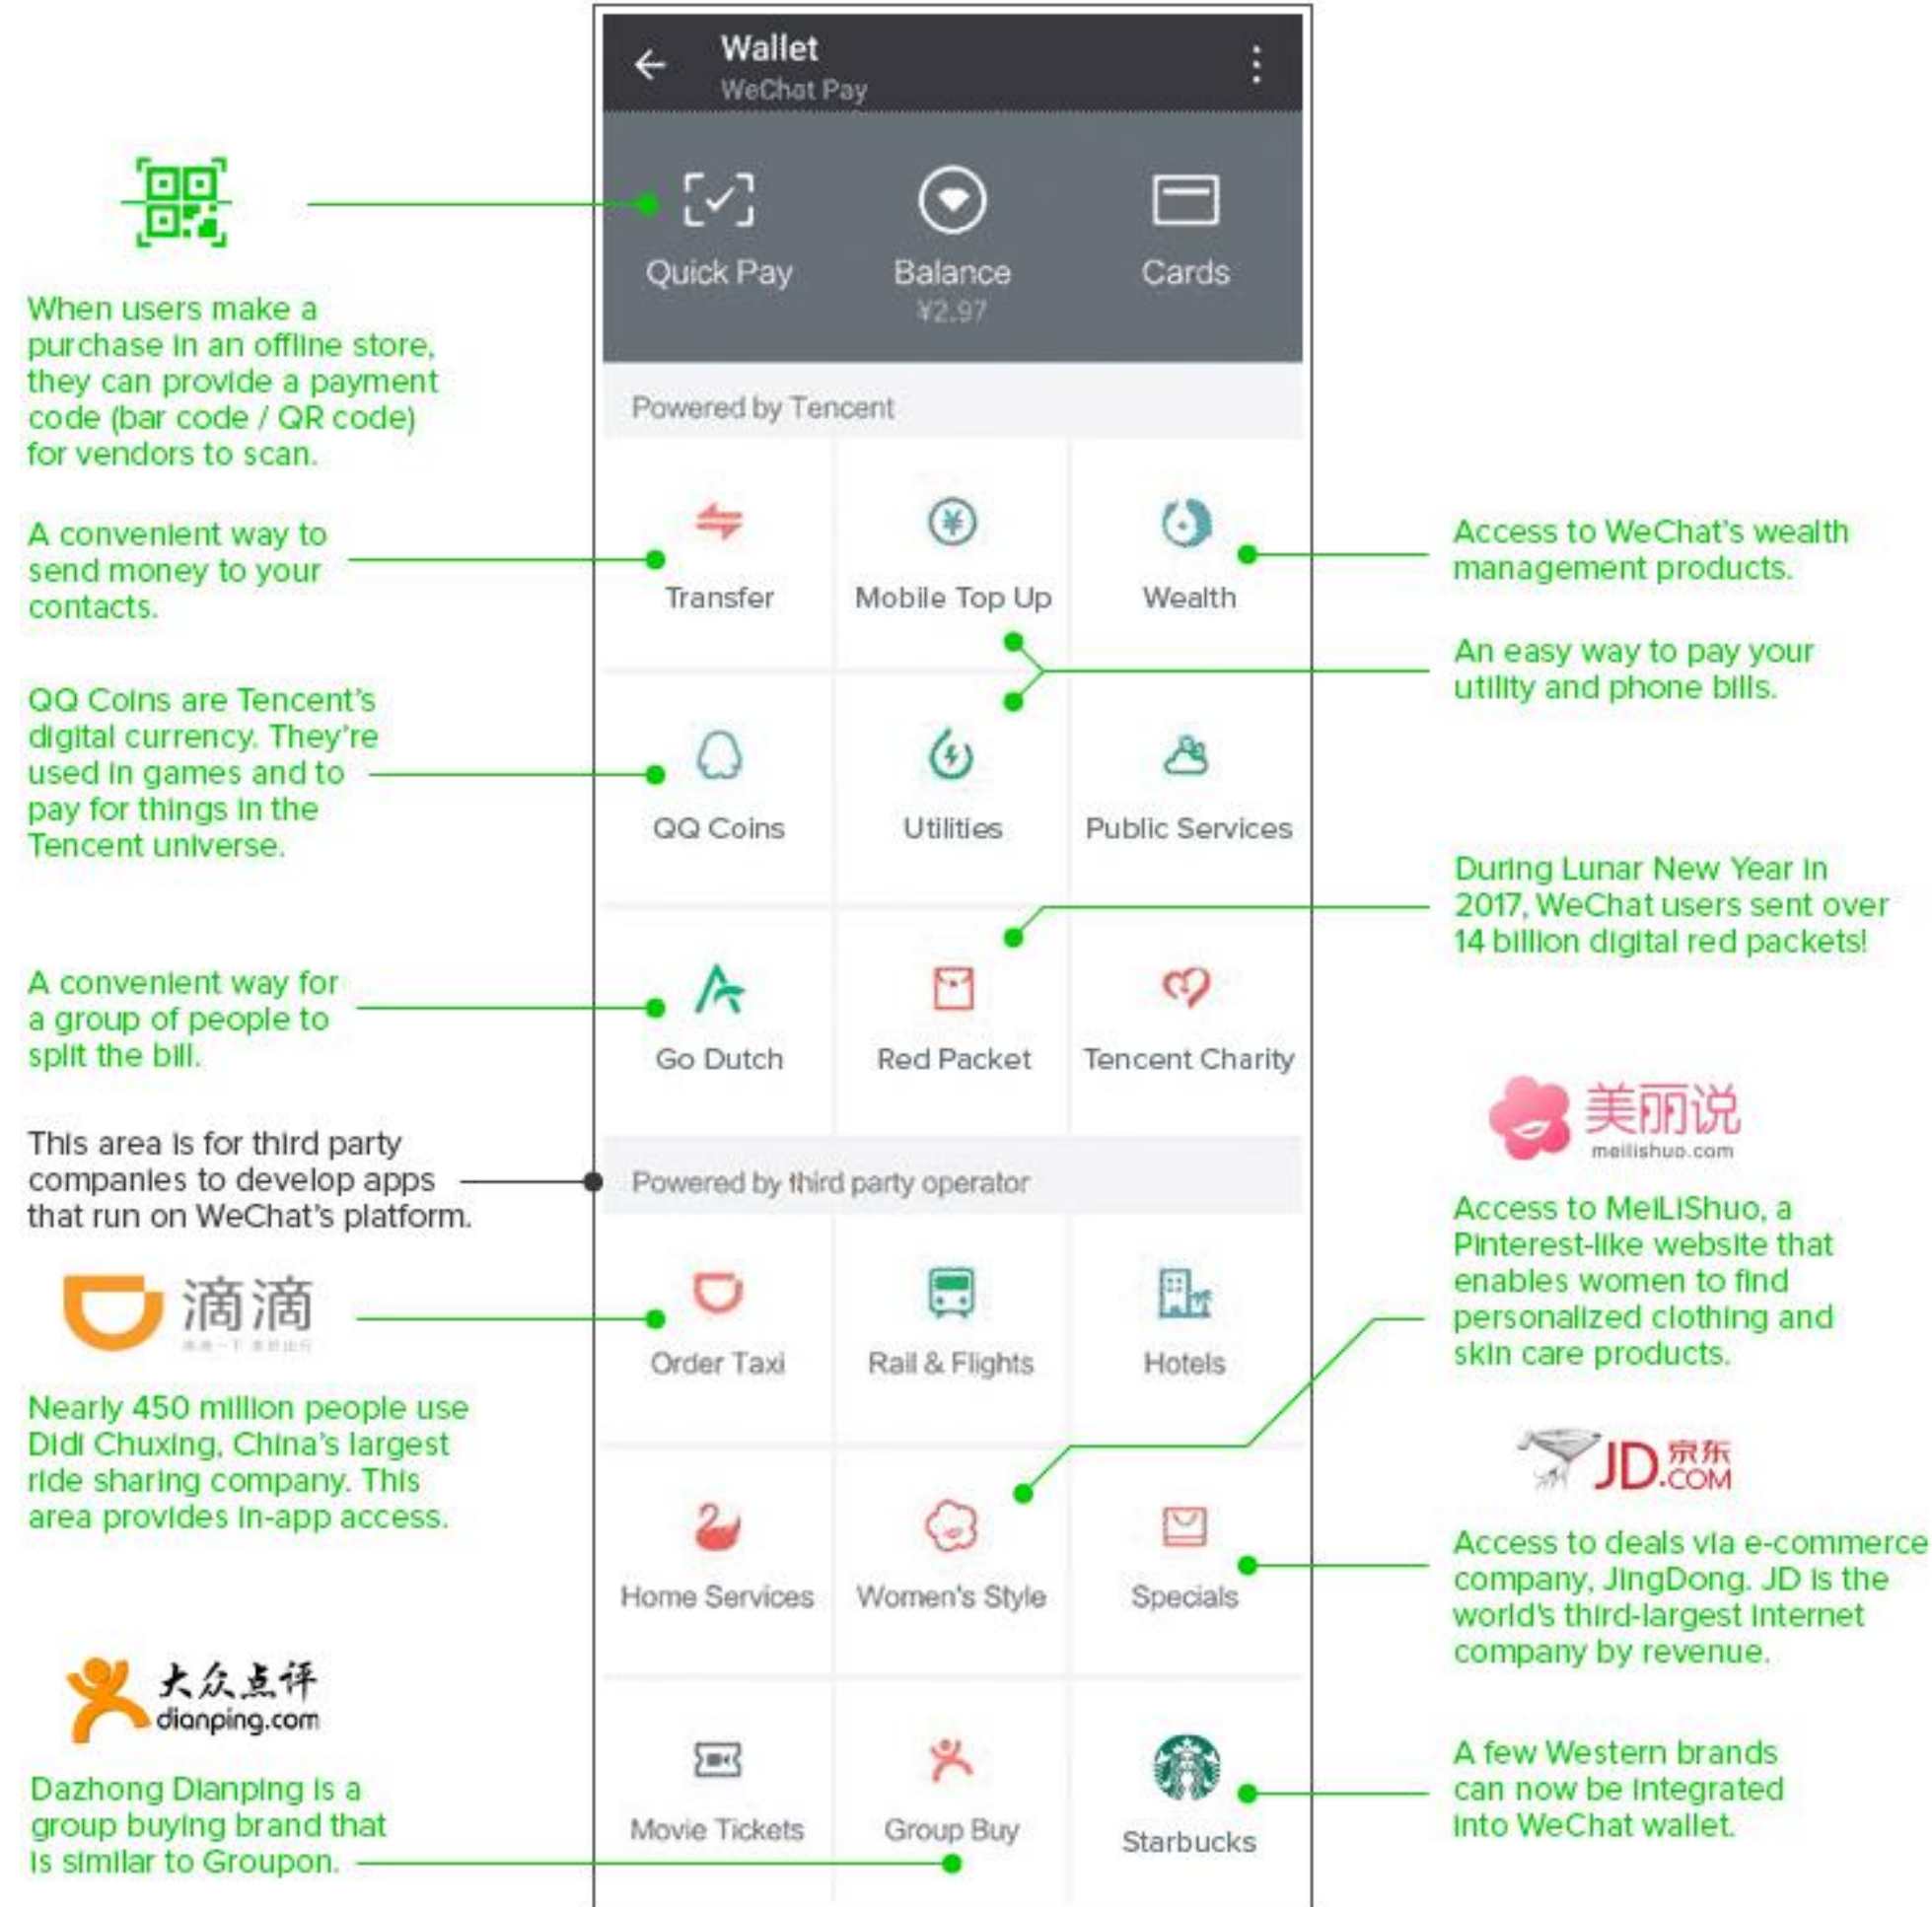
Wallet
WeChat Pay

Quick Pay
Balance
¥2.97
Cards

Powered by Tencent

Transfer
Mobile Top Up
Wealth

QQ Coins
Utilities
Public Services

Go Dutch
Red Packet
Tencent Charity

Powered by third party operator

Order Taxi
Rail & Flights
Hotels

Home Services
Women's Style
Specials

Movie Tickets
Group Buy
Starbucks

When users make a purchase in an offline store, they can provide a payment code (bar code / QR code) for vendors to scan.

A convenient way to send money to your contacts.

QQ Coins are Tencent's digital currency. They're used in games and to pay for things in the Tencent universe.

A convenient way for a group of people to split the bill.

This area is for third party companies to develop apps that run on WeChat's platform.

滴滴

Nearly 450 million people use Didi Chuxing, China's largest ride sharing company. This area provides in-app access.

大众点评
dianping.com

Dazhong Dianping is a group buying brand that is similar to Groupon.

Access to WeChat's wealth management products.

An easy way to pay your utility and phone bills.

During Lunar New Year in 2017, WeChat users sent over 14 billion digital red packets!

美丽说
meilishuo.com

Access to MeiLiShuo, a Pinterest-like website that enables women to find personalized clothing and skin care products.

JD.COM 京东

Access to deals via e-commerce company, JingDong. JD is the world's third-largest internet company by revenue.

A few Western brands can now be integrated into WeChat wallet.